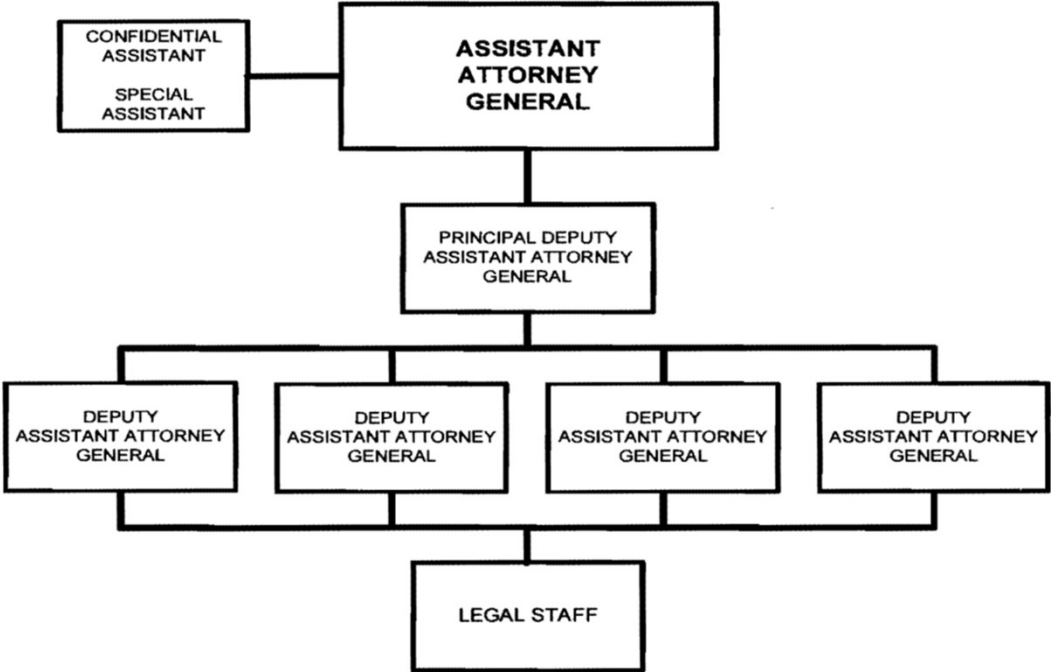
CONFIDENTIAL ASSISTANT

SPECIAL ASSISTANT

ASSISTANT ATTORNEY GENERAL

PRINCIPAL DEPUTY ASSISTANT ATTORNEY GENERAL

DEPUTY ASSISTANT ATTORNEY GENERAL

DEPUTY ASSISTANT ATTORNEY GENERAL

DEPUTY ASSISTANT ATTORNEY GENERAL

DEPUTY ASSISTANT ATTORNEY GENERAL

LEGAL STAFF